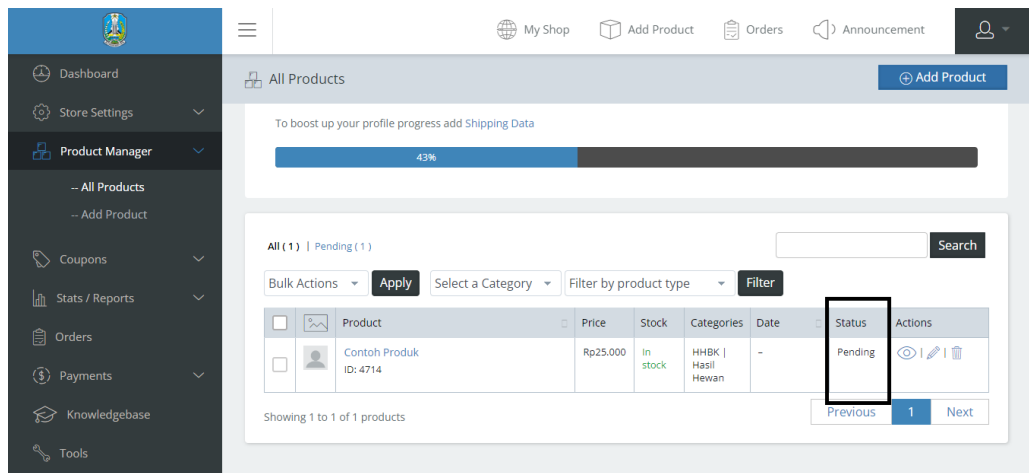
My Shop Add Product Orders Announcement

Dashboard
Store Settings
Product Manager
-- All Products
-- Add Product
Coupons
Stats / Reports
Orders
Payments
Knowledgebase
Tools

All Products
Add Product

To boost up your profile progress add Shipping Data

43%

All ( 1 ) | Pending ( 1 )

Search

Bulk Actions Apply Select a Category Filter by product type Filter

| | | Product | Price | Stock | Categories | Date | Status | Actions |
|---|---|---|---|---|---|---|---|---|
| | | Contoh Produk ID: 4714 | Rp25.000 | In stock | HHBK \| Hasil Hewan | – | Pending | \| \| |

Showing 1 to 1 of 1 products

Previous 1 Next